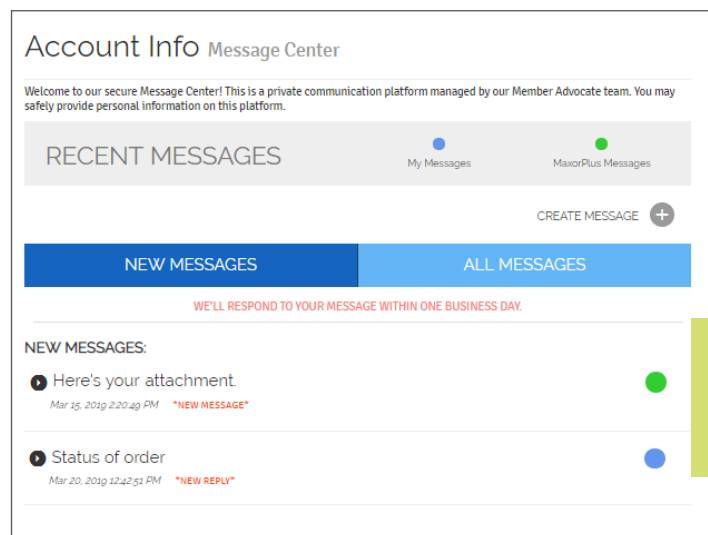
Account Info Message Center

Welcome to our secure Message Center! This is a private communication platform managed by our Member Advocate team. You may safely provide personal information on this platform.

RECENT MESSAGES

My Messages

MaxorPlus Messages

CREATE MESSAGE

NEW MESSAGES

ALL MESSAGES

WE'LL RESPOND TO YOUR MESSAGE WITHIN ONE BUSINESS DAY.

NEW MESSAGES:

Here's your attachment.

Mar 15, 2019 2:20:49 PM *NEW MESSAGE*

Status of order

Mar 20, 2019 12:42:51 PM *NEW REPLY*